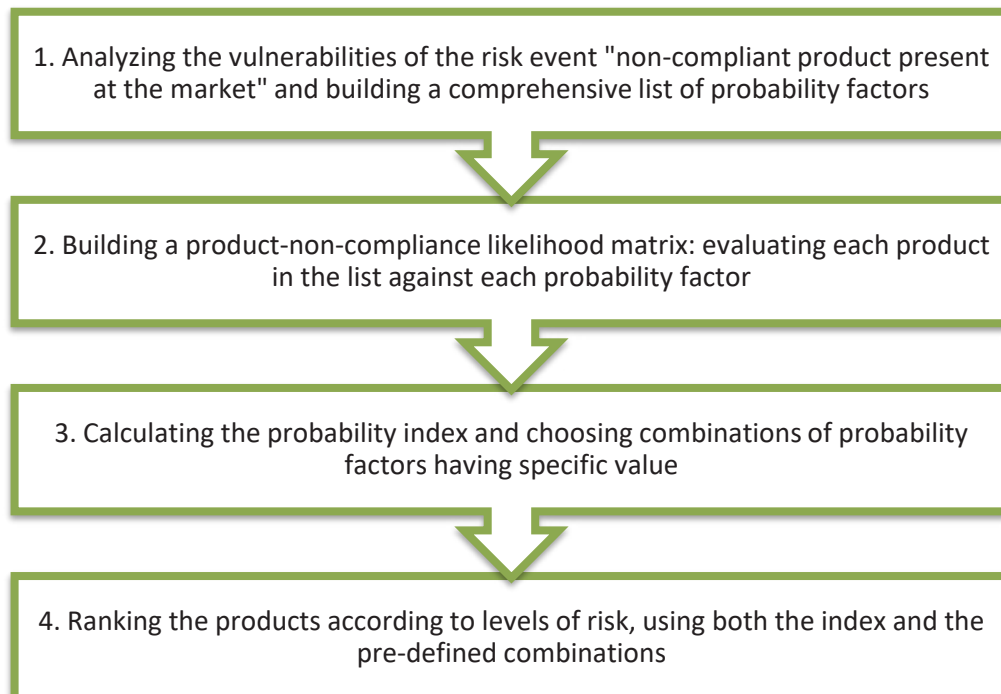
1. Analyzing the vulnerabilities of the risk event "non-compliant product present at the market" and building a comprehensive list of probability factors

2. Building a product-non-compliance likelihood matrix: evaluating each product in the list against each probability factor

3. Calculating the probability index and choosing combinations of probability factors having specific value

4. Ranking the products according to levels of risk, using both the index and the pre-defined combinations